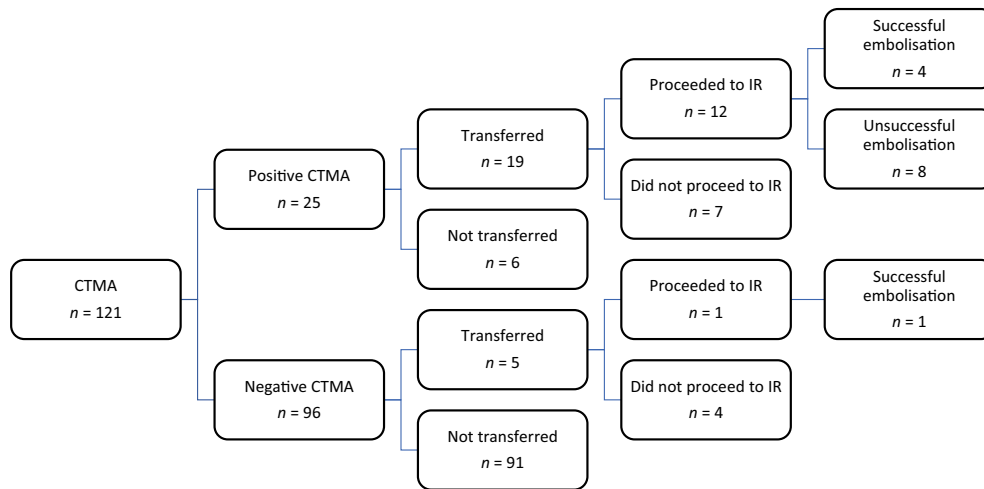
CTMA
$n$ = 121

Positive CTMA
$n$ = 25

Transferred
$n$ = 19

Proceeded to IR
$n$ = 12

Successful embolisation
$n$ = 4

Unsuccessful embolisation
$n$ = 8

Did not proceed to IR
$n$ = 7

Not transferred
$n$ = 6

Negative CTMA
$n$ = 96

Transferred
$n$ = 5

Proceeded to IR
$n$ = 1

Successful embolisation
$n$ = 1

Did not proceed to IR
$n$ = 4

Not transferred
$n$ = 91